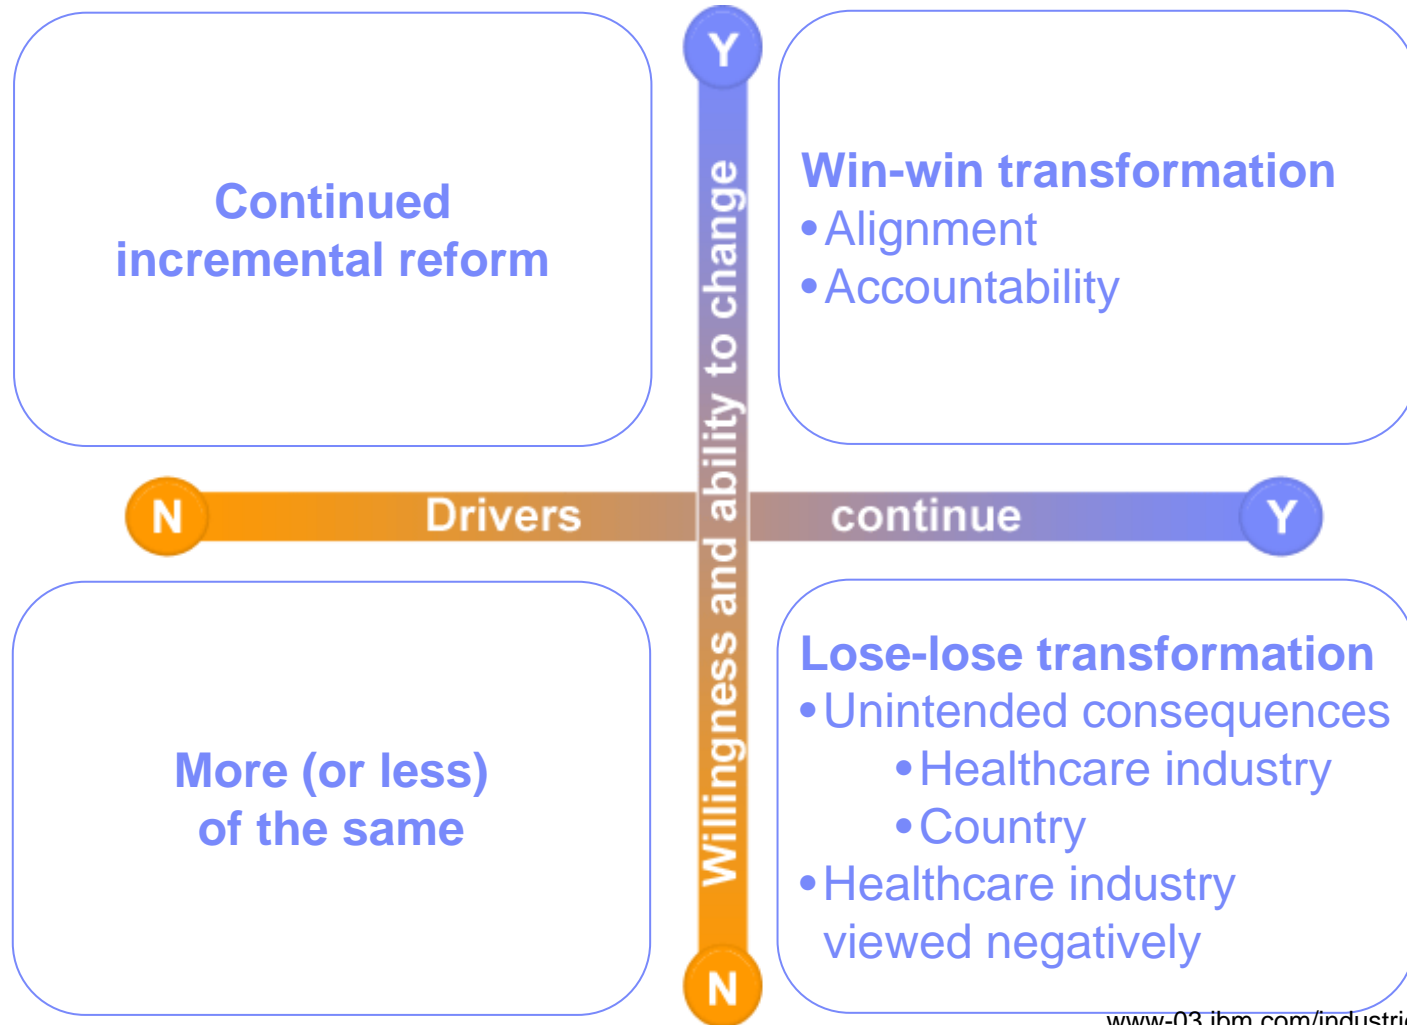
Y

Continued incremental reform

Willingness and ability to change

Win-win transformation
• Alignment
• Accountability

N Drivers continue Y

More (or less) of the same

Lose-lose transformation
• Unintended consequences
• Healthcare industry
• Country
• Healthcare industry viewed negatively

N

www-03.ibm.com/industri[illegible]